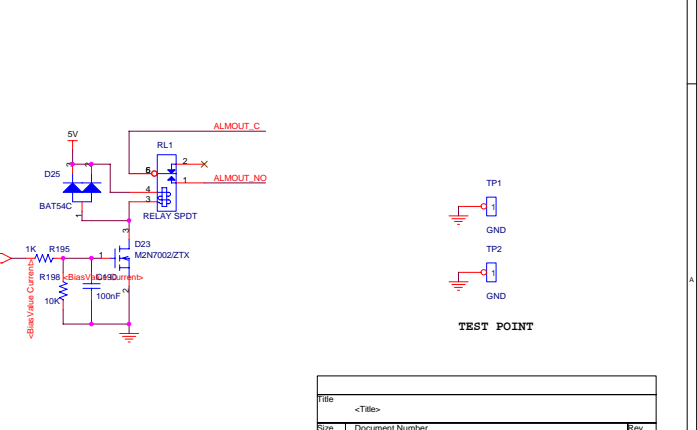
ALMOUT_C
5V
RL1
3
2
D25
6
5
ALMOUT_NO
1
4
BAT54C
3
RELAY SPDT
1
3
1K
R195
D23
1
M2N7002/ZTX
R198
<BiasValue Current>
C190
<BiasValue Current>
10K
100nF
2
TP1
1
GND
TP2
1
GND
TEST POINT
A
Title
<Title>
Size
Document Number
Rev